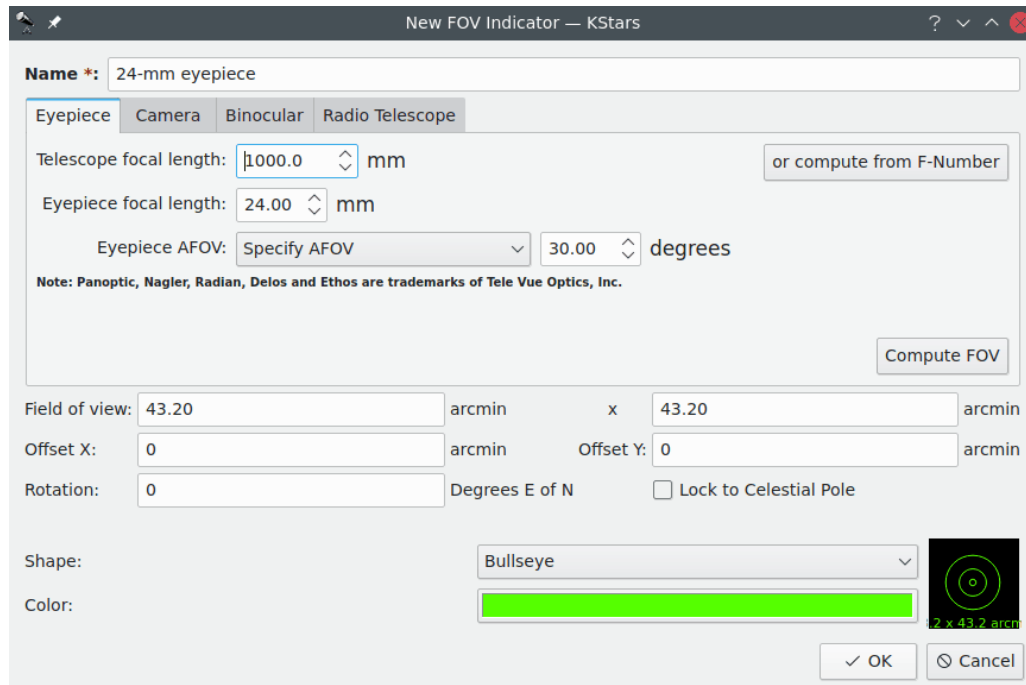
New FOV Indicator — KStars

? ∨ ∧ ⊗

Name *: 24-mm eyepiece

Eyepiece | Camera | Binocular | Radio Telescope

Telescope focal length: 1000.0 mm

or compute from F-Number

Eyepiece focal length: 24.00 mm

Eyepiece AFOV: Specify AFOV 30.00 degrees

Note: Panoptic, Nagler, Radian, Delos and Ethos are trademarks of Tele Vue Optics, Inc.

Compute FOV

Field of view: 43.20 arcmin x 43.20 arcmin

Offset X: 0 arcmin Offset Y: 0 arcmin

Rotation: 0 Degrees E of N Lock to Celestial Pole

Shape: Bullseye

Color:

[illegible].2 x 43.2 arcm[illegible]

✓ OK ⊘ Cancel